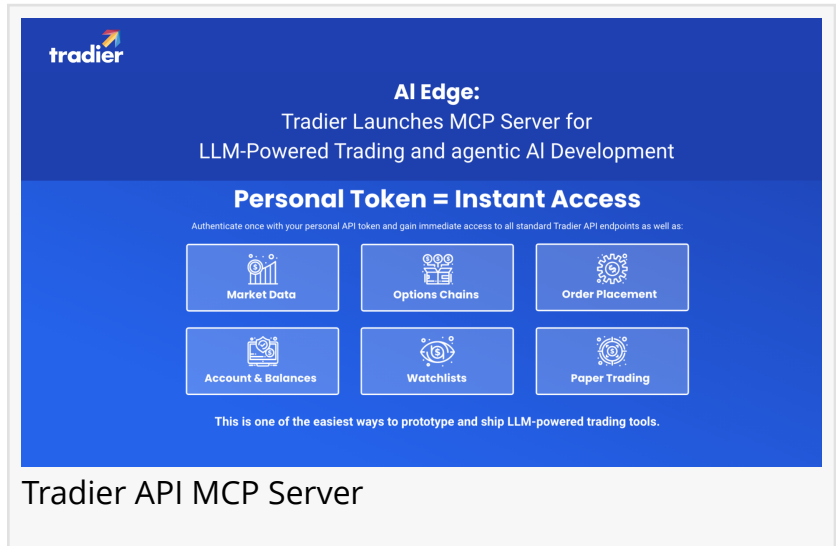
tradier

AI Edge:
Tradier Launches MCP Server for
LLM-Powered Trading and agentic AI Development

Personal Token = Instant Access

Authenticate once with your personal API token and gain immediate access to all standard Tradier API endpoints as well as:

Market Data

Options Chains

Order Placement

Account & Balances

Watchlists

Paper Trading

This is one of the easiest ways to prototype and ship LLM-powered trading tools.

Tradier API MCP Server